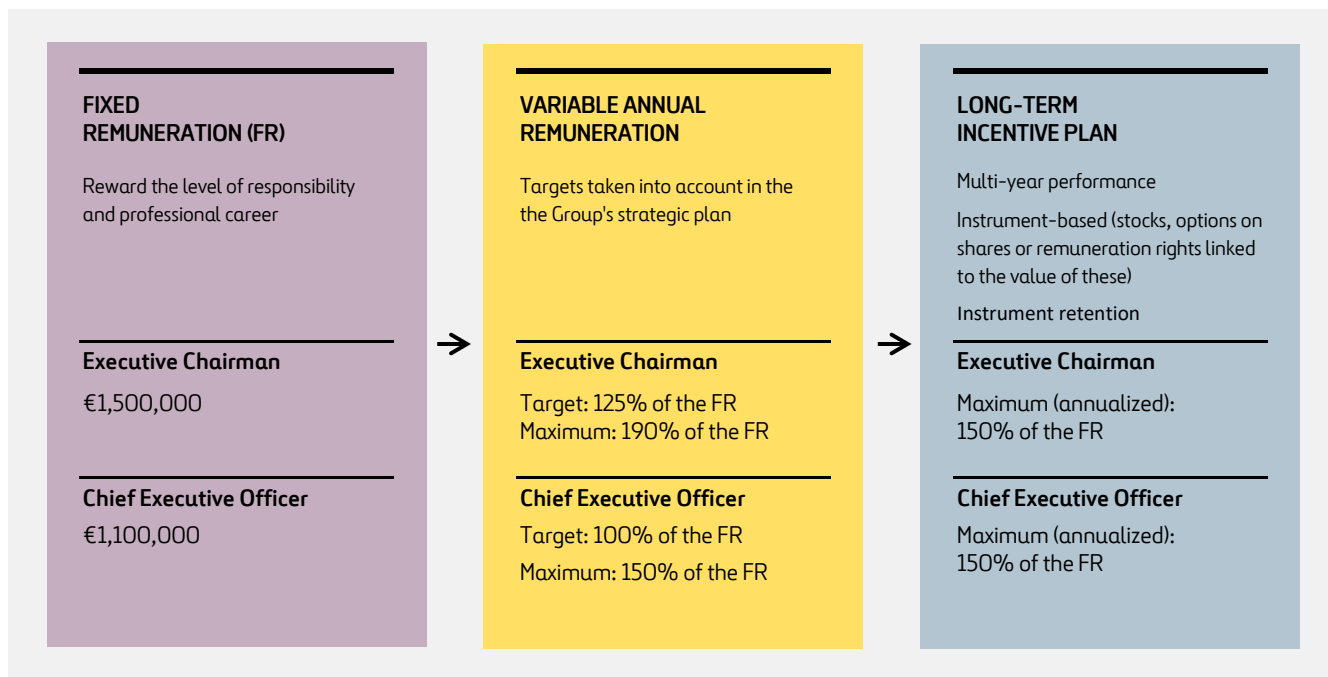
FIXED REMUNERATION (FR)

Reward the level of responsibility and professional career

Executive Chairman

€1,500,000

Chief Executive Officer

€1,100,000

VARIABLE ANNUAL REMUNERATION

Targets taken into account in the the Group's strategic plan

Executive Chairman

Target: 125% of the FR
Maximum: 190% of the FR

Chief Executive Officer

Target: 100% of the FR

Maximum: 150% of the FR

LONG-TERM INCENTIVE PLAN

Multi-year performance

Instrument-based (stocks, options on shares or remuneration rights linked to the value of these)

Instrument retention

Executive Chairman

Maximum (annualized):
150% of the FR

Chief Executive Officer

Maximum (annualized):
150% of the FR